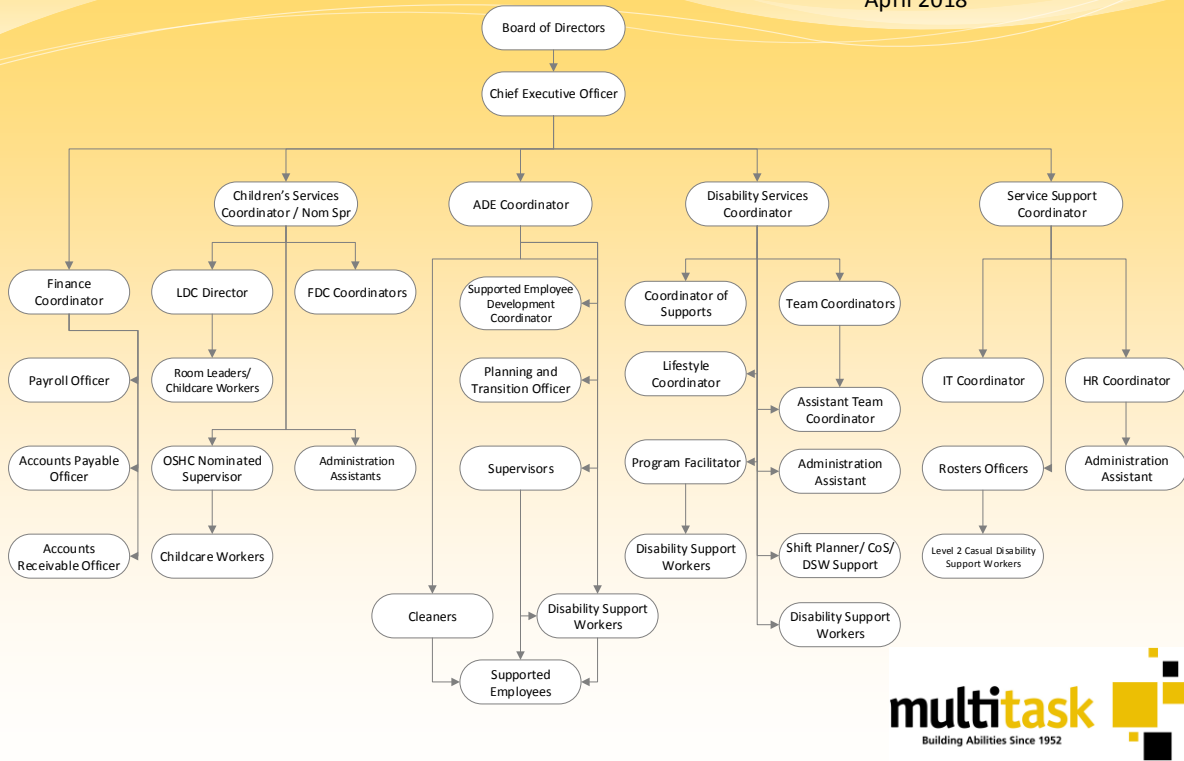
April 2018

Board of Directors

Chief Executive Officer

Finance Coordinator

Payroll Officer

Accounts Payable Officer

Accounts Receivable Officer

Children's Services Coordinator / Nom Spr

LDC Director

FDC Coordinators

Room Leaders/ Childcare Workers

OSHC Nominated Supervisor

Administration Assistants

Childcare Workers

ADE Coordinator

Supported Employee Development Coordinator

Planning and Transition Officer

Supervisors

Cleaners

Disability Support Workers

Supported Employees

Disability Services Coordinator

Coordinator of Supports

Team Coordinators

Lifestyle Coordinator

Assistant Team Coordinator

Program Facilitator

Administration Assistant

Disability Support Workers

Shift Planner/ CoS/ DSW Support

Disability Support Workers

Service Support Coordinator

IT Coordinator

HR Coordinator

Rosters Officers

Administration Assistant

Level 2 Casual Disability Support Workers

multitask
Building Abilities Since 1952